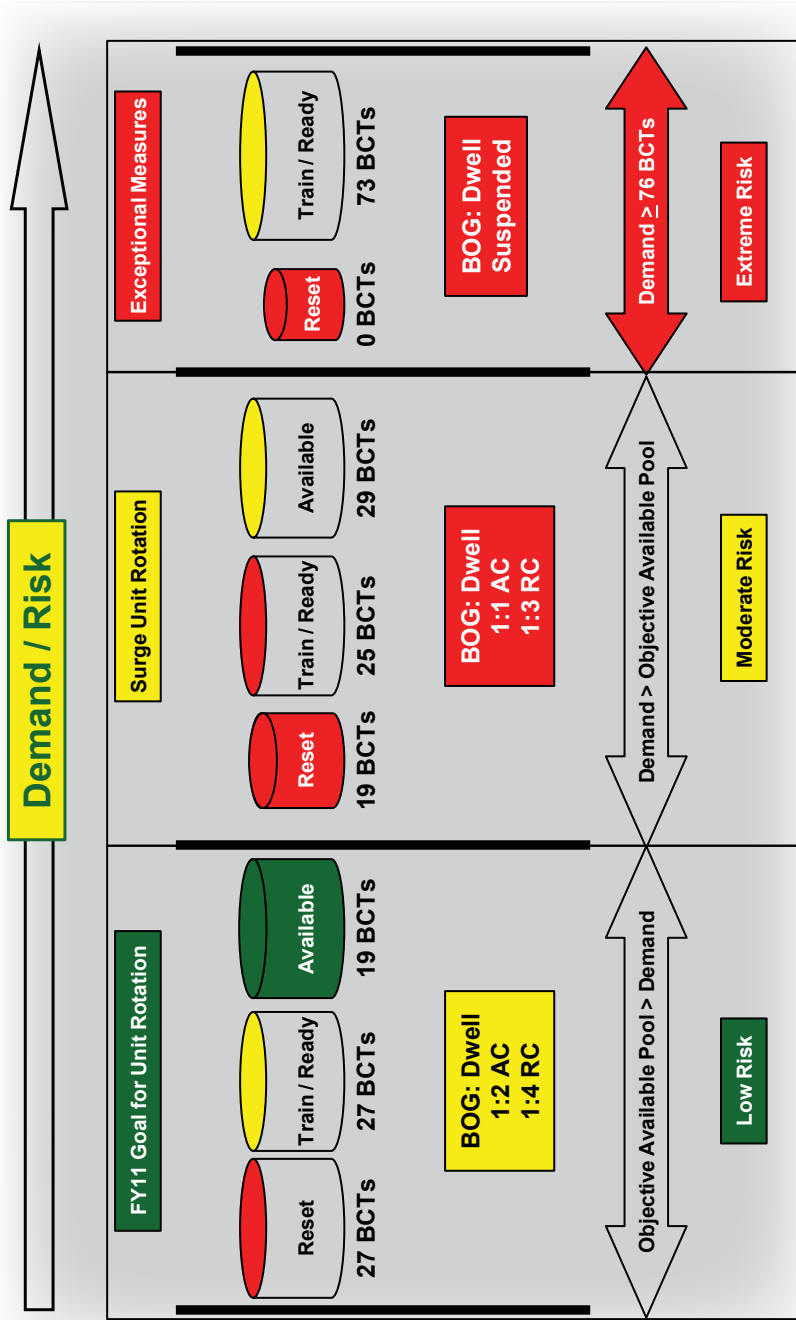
Demand / Risk

FY11 Goal for Unit Rotation

Reset
27 BCTs

Train / Ready
27 BCTs

Available
19 BCTs

BOG: Dwell
1:2 AC
1:4 RC

Objective Available Pool > Demand

Low Risk

Surge Unit Rotation

Reset
19 BCTs

Train / Ready
25 BCTs

Available
29 BCTs

BOG: Dwell
1:1 AC
1:3 RC

Demand > Objective Available Pool

Moderate Risk

Exceptional Measures

Reset
0 BCTs

Train / Ready
73 BCTs

BOG: Dwell
Suspended

Demand $\geq$ 76 BCTs

Extreme Risk